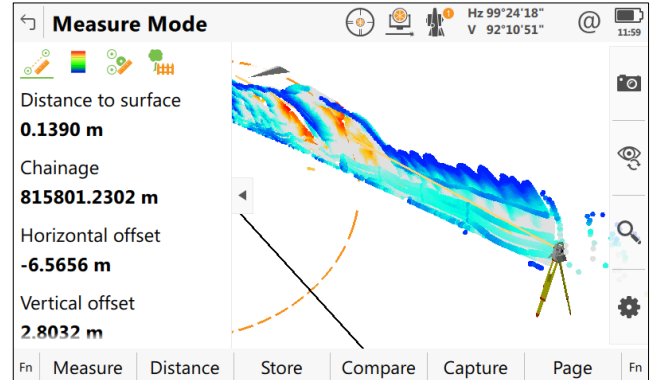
Measure Mode
Hz 99°24'18"
V 92°10'51"
@
11:59

Distance to surface
0.1390 m

Chainage
815801.2302 m

Horizontal offset
-6.5656 m

Vertical offset
2.8032 m

Fn Measure Distance Store Compare Capture Page Fn